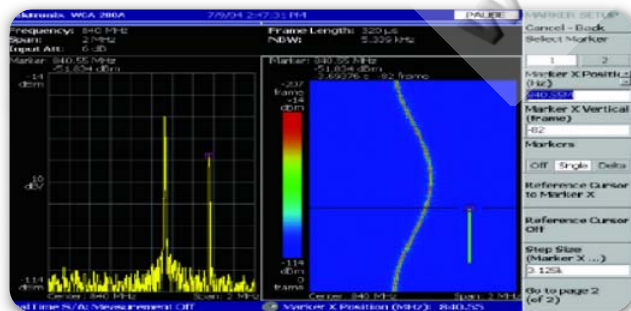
Tektronix WCA 280A 7/9/04 2:47:31 PM PAUSE MARKER SETUP

Frequency: 840 MHz
Span: 2 MHz
Input Att: 6 dB

Frame Length: 320 µs
NBW: 5.399 kHz

Marker: 840.55 MHz
-51.834 dBm

-14 dBm

10 dB/

-114 dBm

Center: 840 MHz Span: 2 MHz

Marker: 840.55 MHz
-51.834 dBm
-5.69076 s -82 frame

-237 frame
-14 dBm

-114 dBm
0 frame

Center: 840 MHz Span: 2 MHz

Cancel - Back
Select Marker
1 2
Marker X Position (Hz)
840.55M
Marker X Vertical (frame)
-82
Markers
Off Single Delta
Reference Cursor to Marker X
Reference Cursor Off
Step Size (Marker X ...)
3.125k
Go to page 2 (of 2)

Real Time S/A: Measurement Off Marker X Position (MHz): 840.55